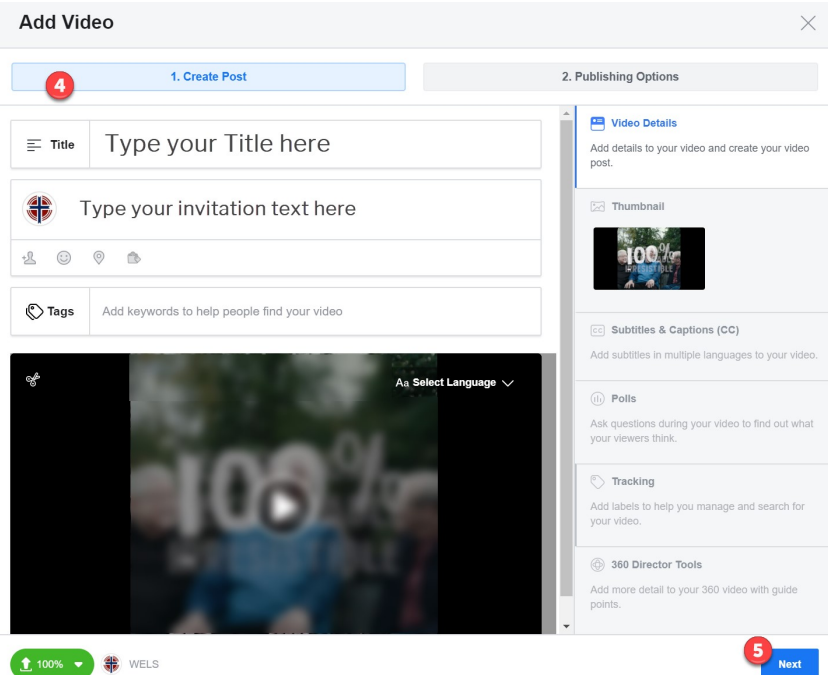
Add Video

4

1. Create Post

2. Publishing Options

Title Type your Title here

Type your invitation text here

Tags Add keywords to help people find your video

Aa Select Language

Video Details
Add details to your video and create your video post.

Thumbnail

Subtitles & Captions (CC)
Add subtitles in multiple languages to your video.

Polls
Ask questions during your video to find out what your viewers think.

Tracking
Add labels to help you manage and search for your video.

360 Director Tools
Add more detail to your 360 video with guide points.

100%

WELS

5

Next